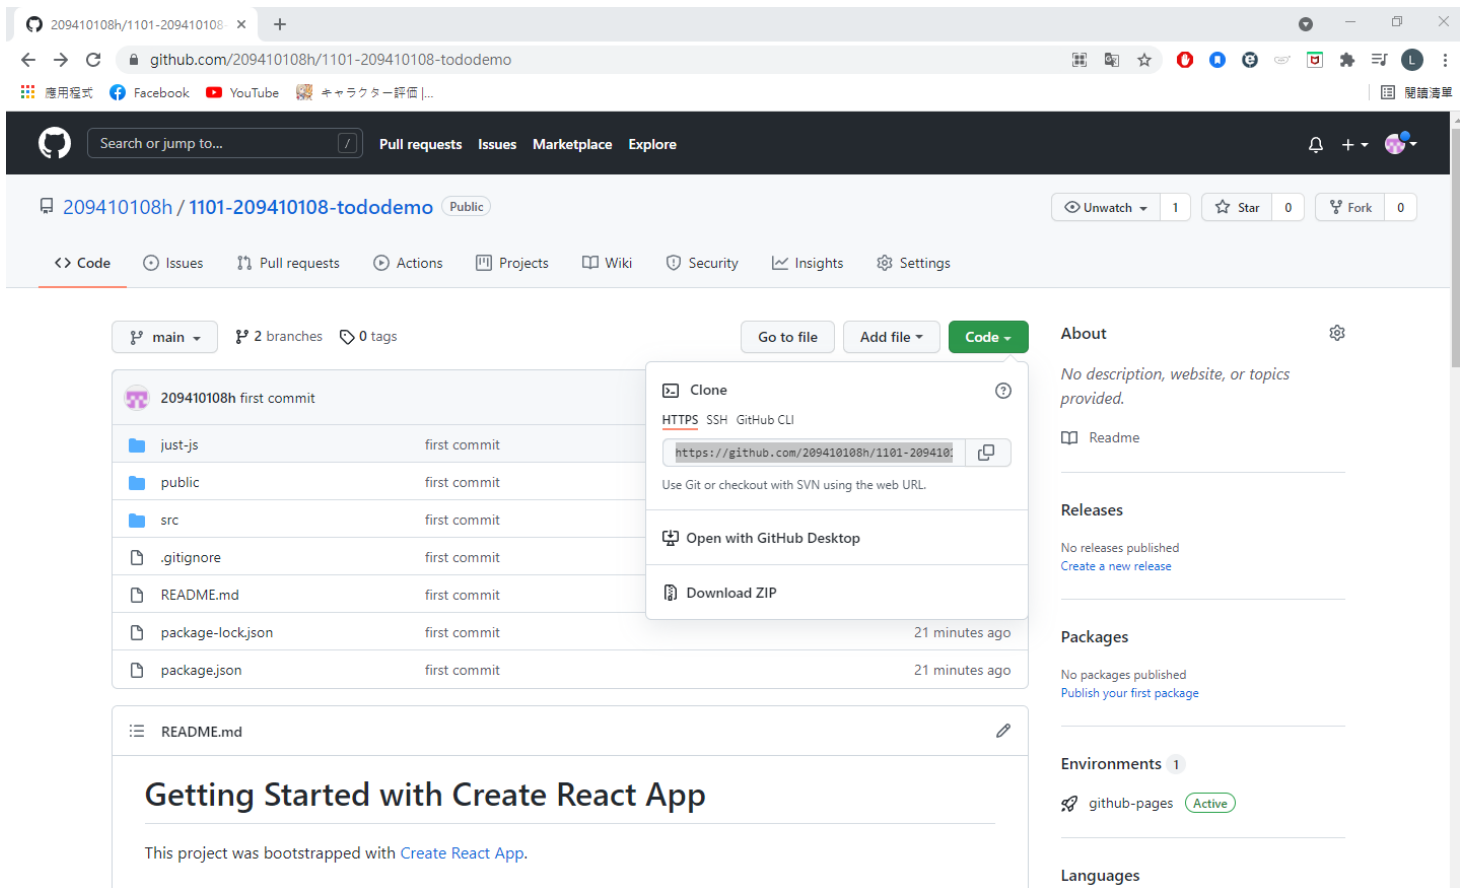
209410108h/1101-209410108 ×

github.com/209410108h/1101-209410108-tododemo

應用程式 Facebook YouTube キャラクター評価 |... 閱讀清單

Search or jump to... / Pull requests Issues Marketplace Explore

209410108h / 1101-209410108-tododemo Public

Unwatch 1 Star 0 Fork 0

Code Issues Pull requests Actions Projects Wiki Security Insights Settings

main 2 branches 0 tags Go to file Add file Code

209410108h first commit

| | |
|---|---|
| just-js | first commit |
| public | first commit |
| src | first commit |
| .gitignore | first commit |
| README.md | first commit |
| package-lock.json | first commit | 21 minutes ago |
| package.json | first commit | 21 minutes ago |

Clone

HTTPS SSH GitHub CLI

https://github.com/209410108h/1101-209410

Use Git or checkout with SVN using the web URL.

Open with GitHub Desktop

Download ZIP

About

No description, website, or topics provided.

Readme

Releases

No releases published
Create a new release

Packages

No packages published
Publish your first package

Environments 1

github-pages Active

Languages

README.md

Getting Started with Create React App

This project was bootstrapped with Create React App.